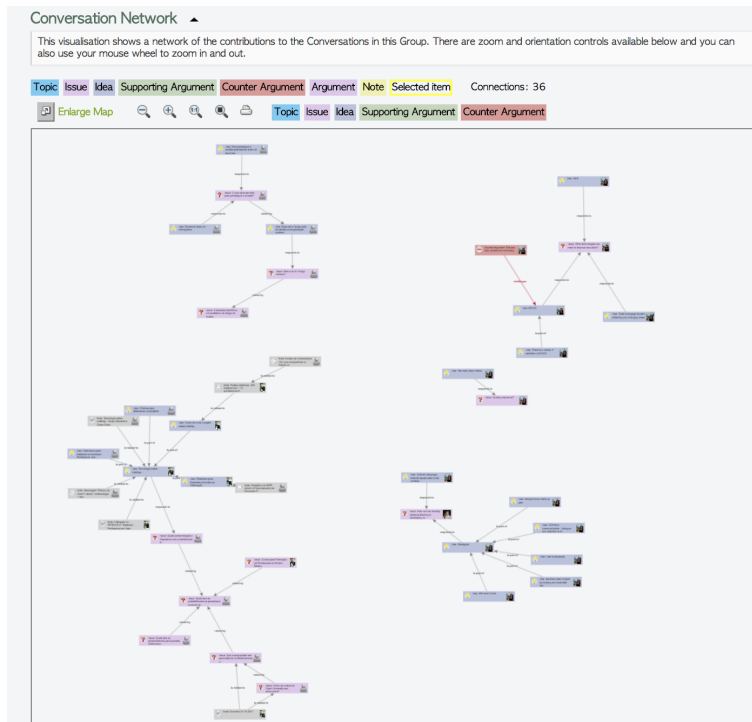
Conversation Network

This visualisation shows a network of the contributions to the Conversations in this Group. There are zoom and orientation controls available below and you can also use your mouse wheel to zoom in and out.

Topic Issue Idea Supporting Argument Counter Argument Argument Note Selected item Connections: 36

Enlarge Map

Topic Issue Idea Supporting Argument Counter Argument

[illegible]